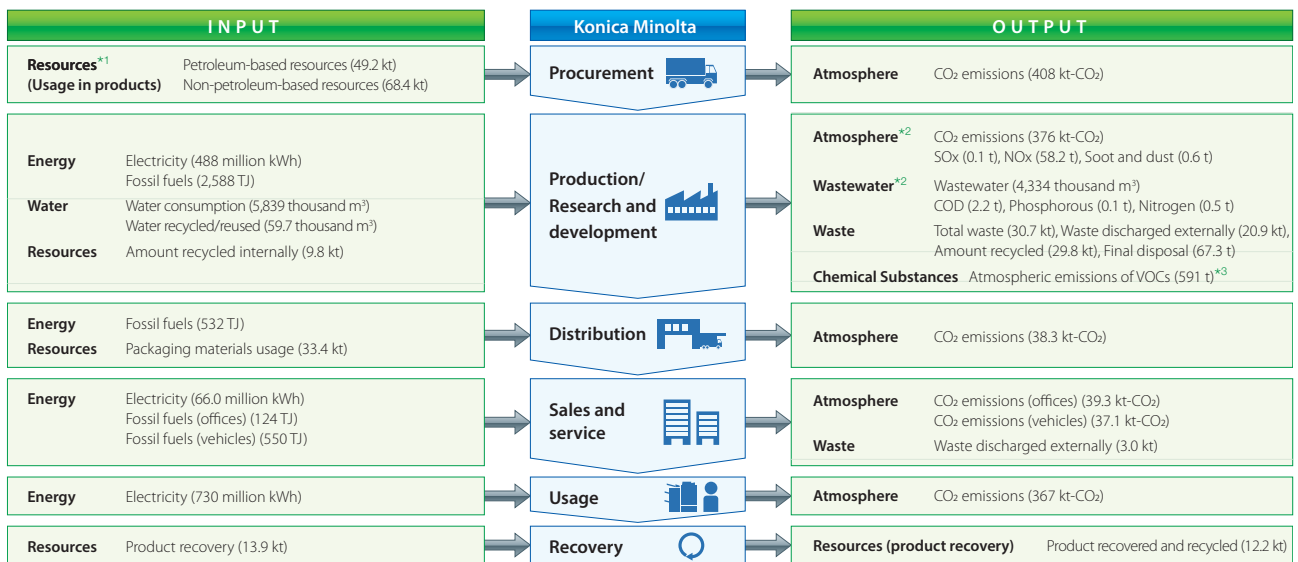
INPUT

Konica Minolta

OUTPUT

Resources$^{*1}$ (Usage in products) Petroleum-based resources (49.2 kt) Non-petroleum-based resources (68.4 kt)

Procurement

Atmosphere CO₂ emissions (408 kt-CO₂)

Energy Electricity (488 million kWh) Fossil fuels (2,588 TJ)
Water Water consumption (5,839 thousand m³) Water recycled/reused (59.7 thousand m³)
Resources Amount recycled internally (9.8 kt)

Production/ Research and development

Atmosphere$^{*2}$ CO₂ emissions (376 kt-CO₂) SOx (0.1 t), NOx (58.2 t), Soot and dust (0.6 t)
Wastewater$^{*2}$ Wastewater (4,334 thousand m³) COD (2.2 t), Phosphorous (0.1 t), Nitrogen (0.5 t)
Waste Total waste (30.7 kt), Waste discharged externally (20.9 kt), Amount recycled (29.8 kt), Final disposal (67.3 t)
Chemical Substances Atmospheric emissions of VOCs (591 t)$^{*3}$

Energy Fossil fuels (532 TJ)
Resources Packaging materials usage (33.4 kt)

Distribution

Atmosphere CO₂ emissions (38.3 kt-CO₂)

Energy Electricity (66.0 million kWh) Fossil fuels (offices) (124 TJ) Fossil fuels (vehicles) (550 TJ)

Sales and service

Atmosphere CO₂ emissions (offices) (39.3 kt-CO₂) CO₂ emissions (vehicles) (37.1 kt-CO₂)
Waste Waste discharged externally (3.0 kt)

Energy Electricity (730 million kWh)

Usage

Atmosphere CO₂ emissions (367 kt-CO₂)

Resources Product recovery (13.9 kt)

Recovery

Resources (product recovery) Product recovered and recycled (12.2 kt)